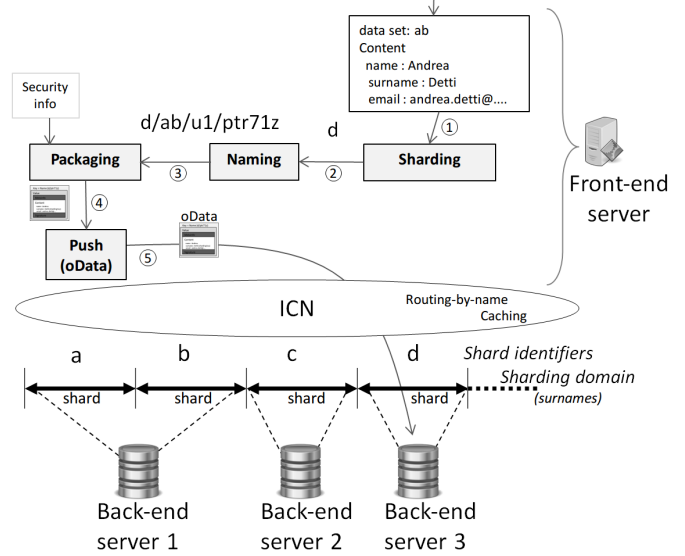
data set: ab
Content
name : Andrea
surname : Detti
email : andrea.detti@....

Security info

d/ab/u1/ptr71z

d

①

Packaging

Naming

Sharding

③

②

Front-end server

④

oData

Push (oData)

⑤

ICN

Routing-by-name
Caching

a

b

c

d

Shard identifiers

Sharding domain (surnames)

shard

shard

shard

shard

Back-end server 1

Back-end server 2

Back-end server 3